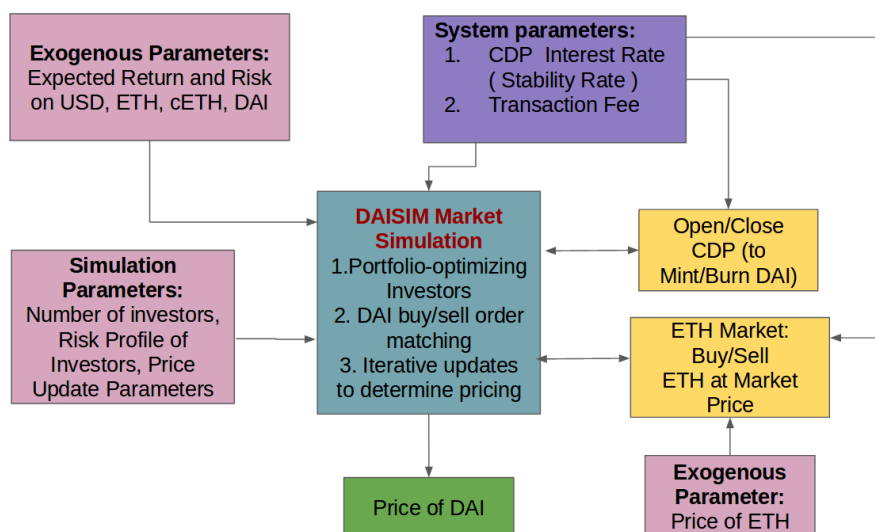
Exogenous Parameters:
Expected Return and Risk on USD, ETH, cETH, DAI

System parameters:
1. CDP Interest Rate ( Stability Rate )
2. Transaction Fee

DAISIM Market Simulation
1.Portfolio-optimizing Investors
2. DAI buy/sell order matching
3. Iterative updates to determine pricing

Open/Close CDP (to Mint/Burn DAI)

Simulation Parameters:
Number of investors, Risk Profile of Investors, Price Update Parameters

ETH Market: Buy/Sell ETH at Market Price

Price of DAI

Exogenous Parameter:
Price of ETH